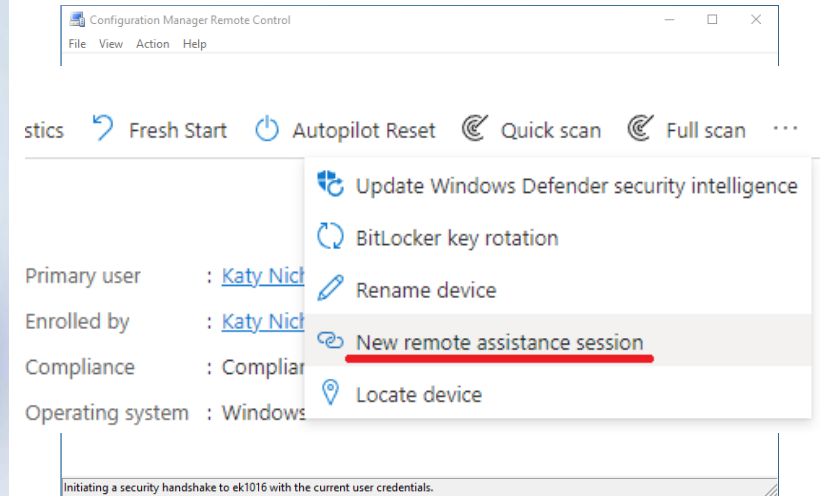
Configuration Manager Remote Control
File View Action Help

stics Fresh Start Autopilot Reset Quick scan Full scan ···

Update Windows Defender security intelligence
BitLocker key rotation
Rename device
New remote assistance session
Locate device

Primary user : Katy Nich
Enrolled by : Katy Nich
Compliance : Complian
Operating system : Windows

Initiating a security handshake to ek1016 with the current user credentials.